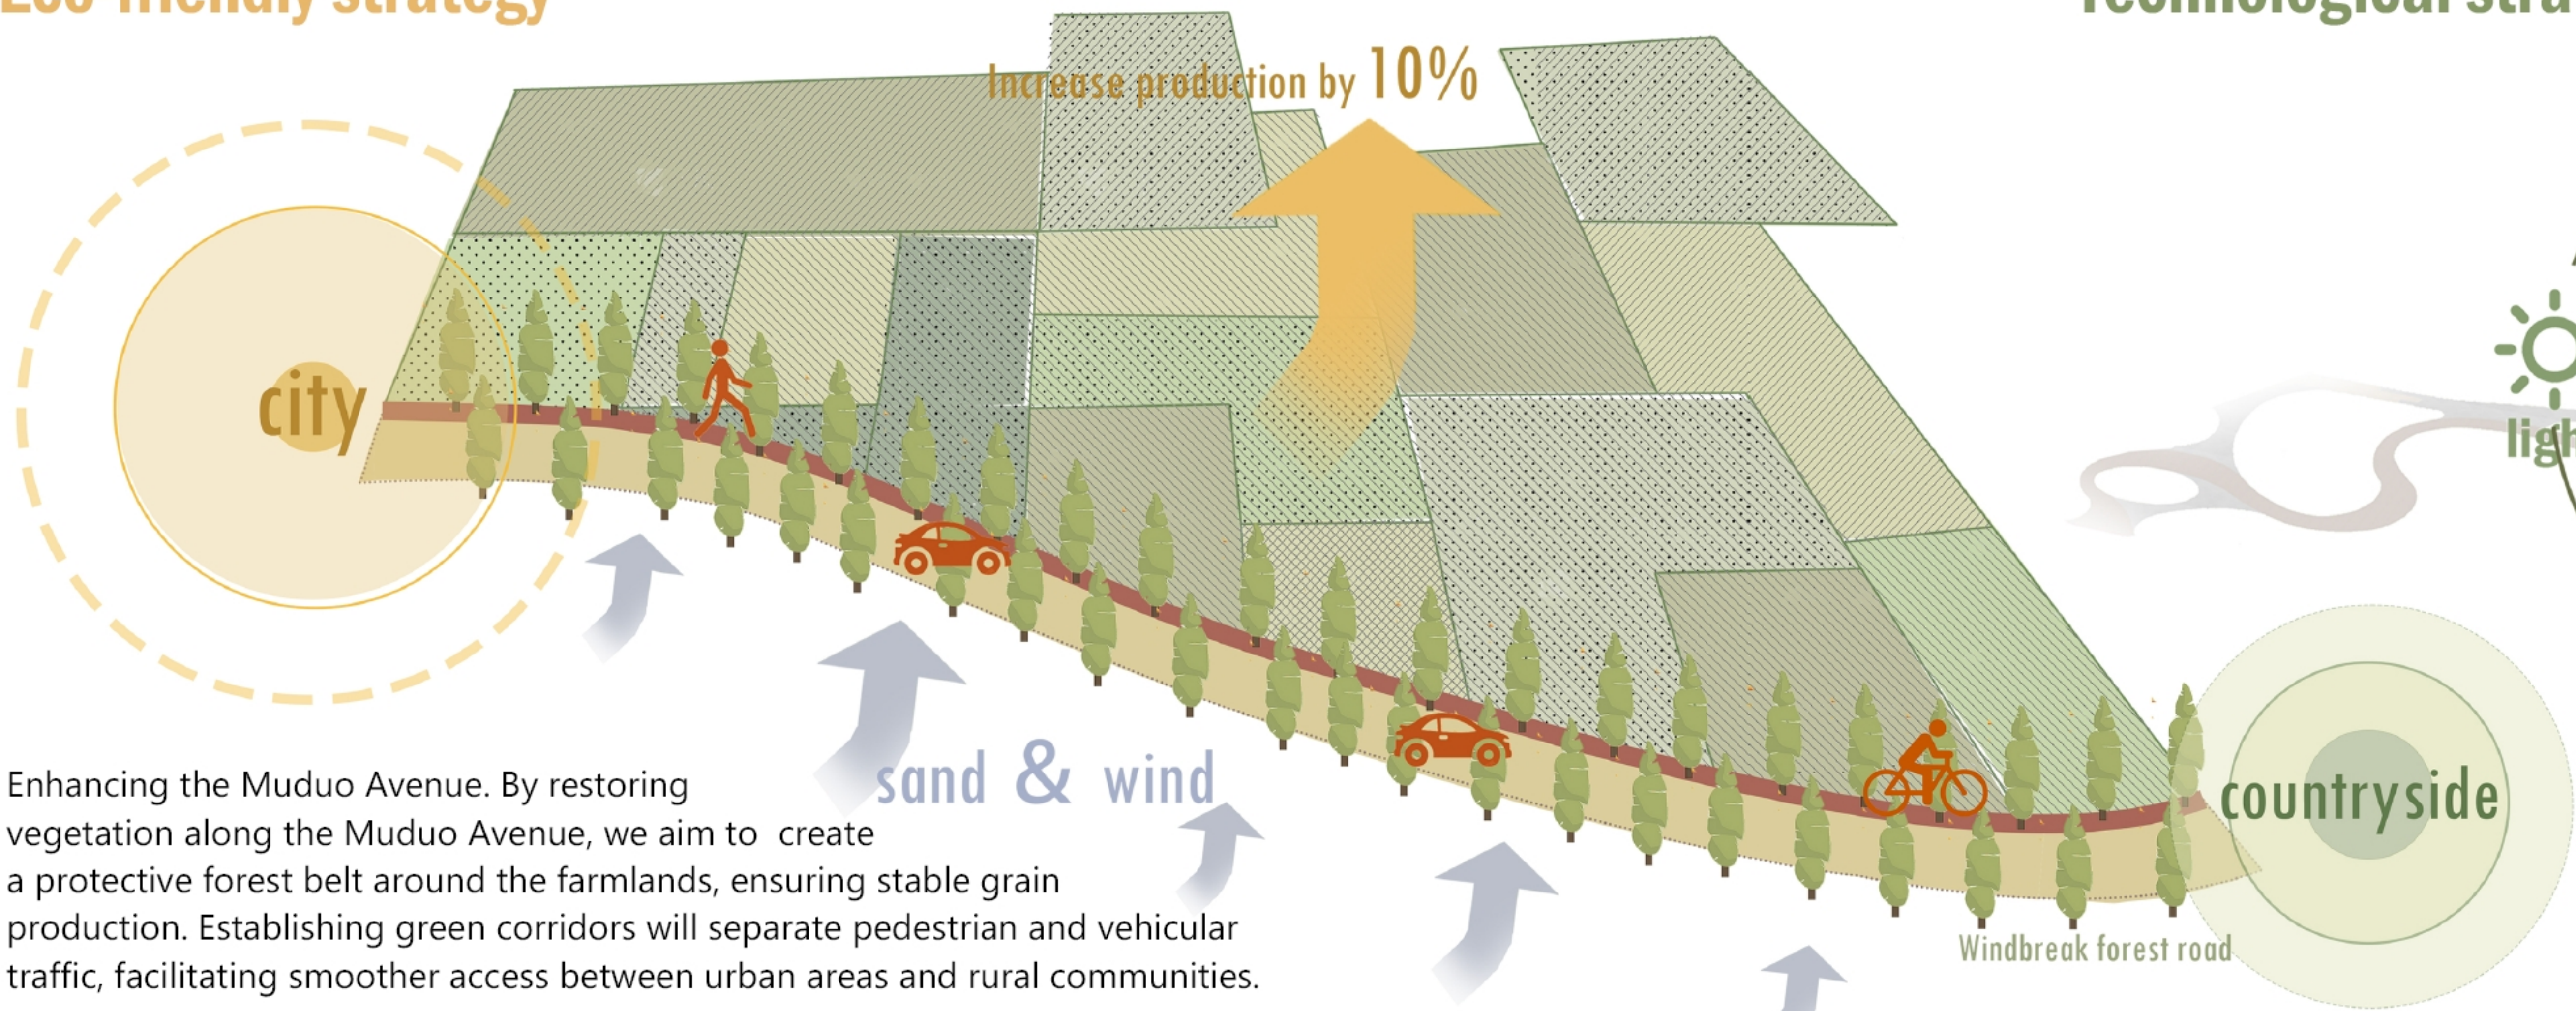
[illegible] strategy

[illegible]ological stra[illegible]

Increase production by 10%

city

ligh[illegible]

sand & wind

countryside

Windbreak forest road

Enhancing the Muduo Avenue. By restoring vegetation along the Muduo Avenue, we aim to create a protective forest belt around the farmlands, ensuring stable grain production. Establishing green corridors will separate pedestrian and vehicular traffic, facilitating smoother access between urban areas and rural communities.